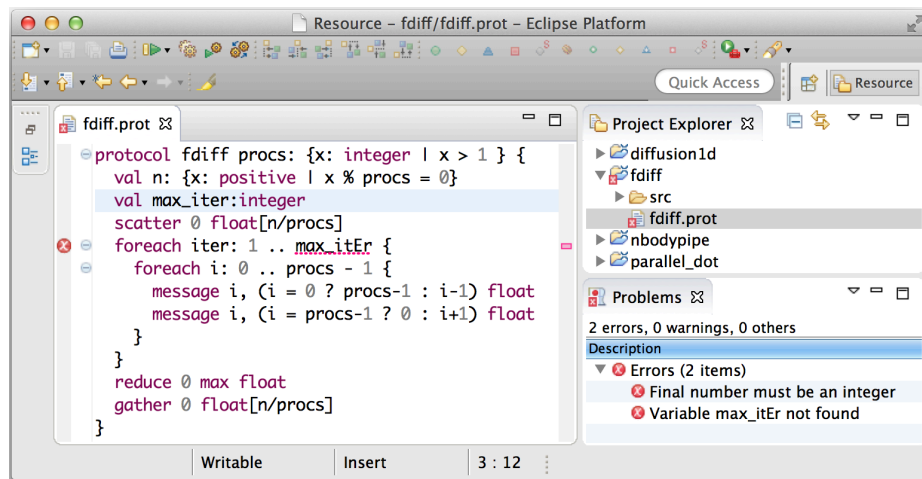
Resource – fdiff/fdiff.prot – Eclipse Platform

Quick Access

Resource

fdiff.prot

protocol fdiff procs: {x: integer | x > 1 } {
val n: {x: positive | x % procs = 0}
val max_iter:integer
scatter 0 float[n/procs]
foreach iter: 1 .. max_itEr {
foreach i: 0 .. procs - 1 {
message i, (i = 0 ? procs-1 : i-1) float
message i, (i = procs-1 ? 0 : i+1) float
}
}
reduce 0 max float
gather 0 float[n/procs]
}

Project Explorer

diffusion1d
fdiff
src
fdiff.prot
nbodypipe
parallel_dot

Problems

2 errors, 0 warnings, 0 others

| Description |
|---|
| Errors (2 items) |
| Final number must be an integer |
| Variable max_itEr not found |

Writable | Insert | 3 : 12